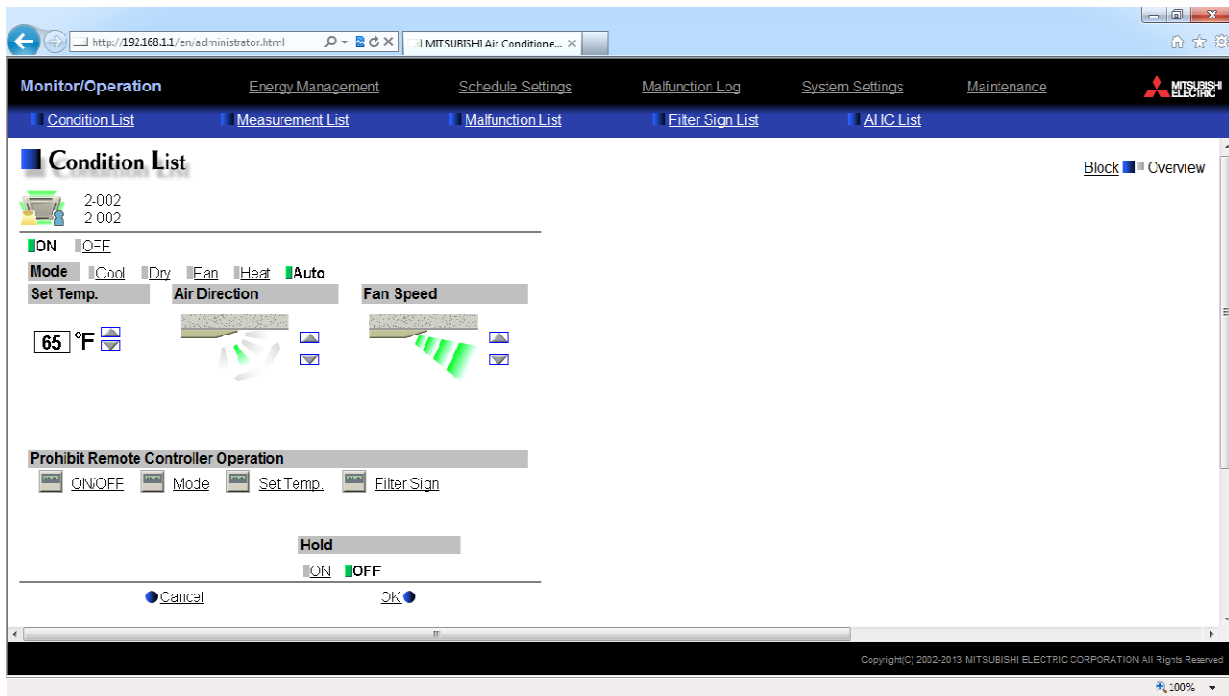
http://192.168.1.1/en/administrator.html
MITSUBISHI Air Conditione...

Monitor/Operation Energy Management Schedule Settings Malfunction Log System Settings Maintenance MITSUBISHI ELECTRIC

Condition List Measurement List Malfunction List Filter Sign List AHC List

Condition List

Block Overview

2-002
2 002

ON OFF

Mode Cool Dry Fan Heat Auto

Set Temp. Air Direction Fan Speed

65 °F

Prohibit Remote Controller Operation

ON/OFF Mode Set Temp. Filter Sign

Hold

ON OFF

Cancel OK

Copyright(C) 2002-2013 MITSUBISHI ELECTRIC CORPORATION All Rights Reserved

100%